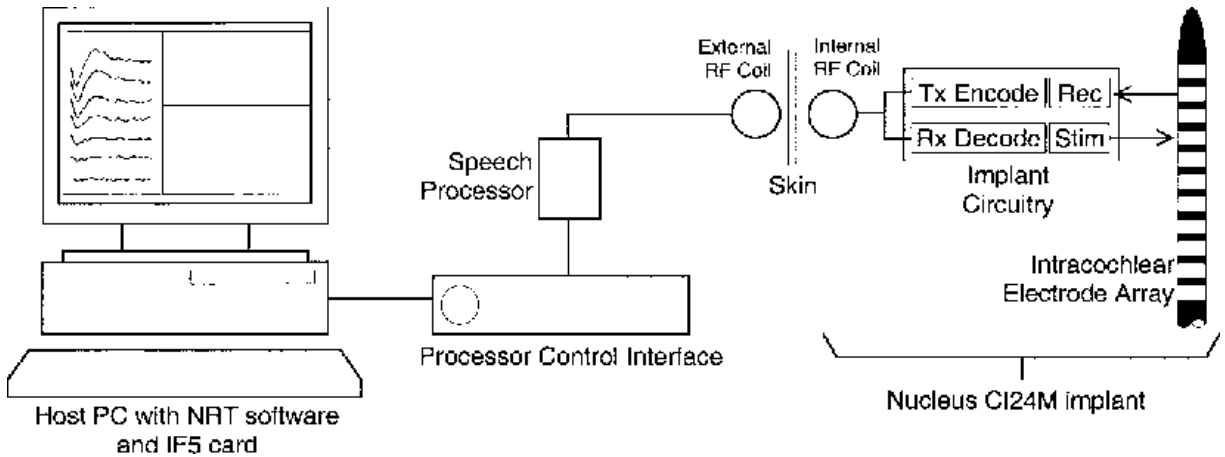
External RF Coil

Internal RF Coil

Tx Encode

Rec

Rx Decode

Stim

Speech Processor

Skin

Implant Circuitry

Intracochlear Electrode Array

Processor Control Interface

Host PC with NRT software and IF5 card

Nucleus CI24M implant